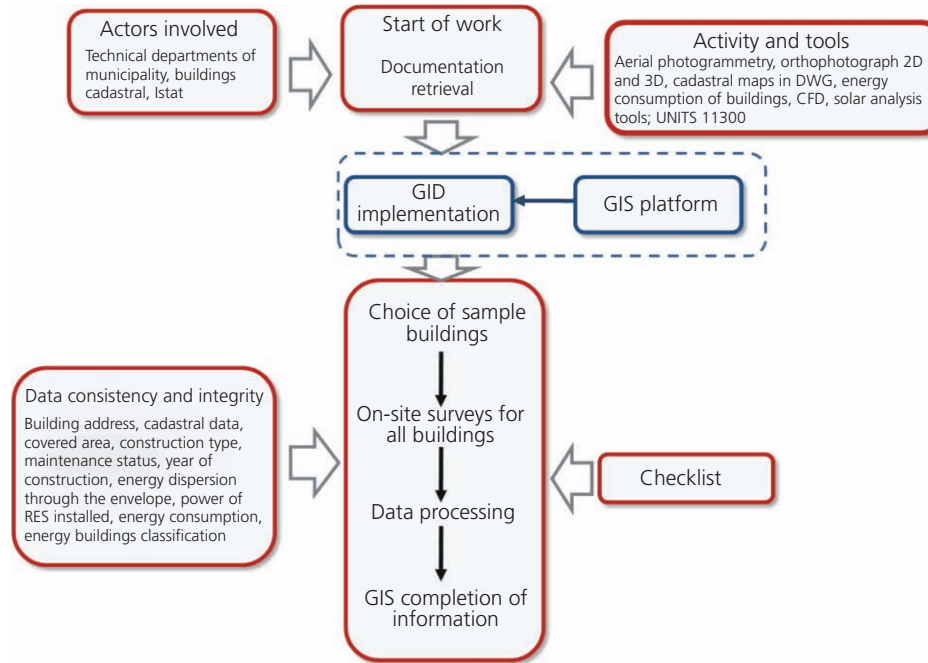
Actors involved

Technical departments of municipality, buildings cadastral, Istat

Start of work

Documentation retrieval

Activity and tools

Aerial photogrammetry, orthophotograph 2D and 3D, cadastral maps in DWG, energy consumption of buildings, CFD, solar analysis tools; UNITS 11300

GID implementation

GIS platform

Choice of sample buildings

On-site surveys for all buildings

Data processing

GIS completion of information

Data consistency and integrity

Building address, cadastral data, covered area, construction type, maintenance status, year of construction, energy dispersion through the envelope, power of RES installed, energy consumption, energy buildings classification

Checklist